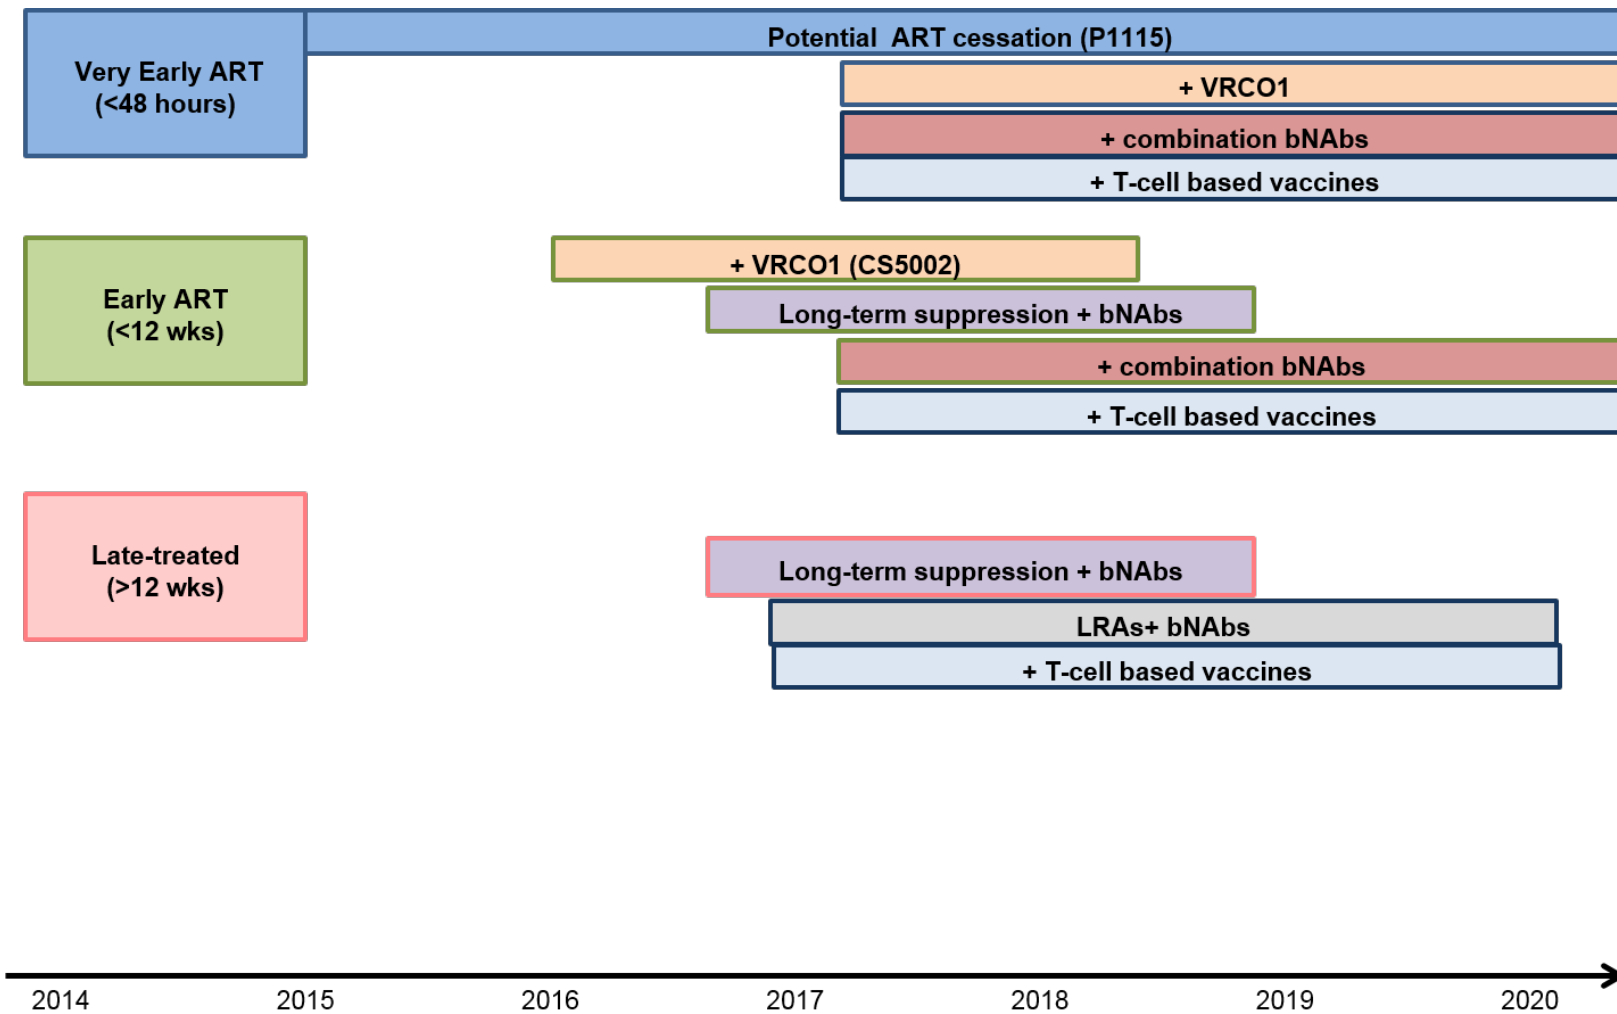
Very Early ART
(<48 hours)

Potential ART cessation (P1115)

+ VRCO1

+ combination bNAbs

+ T-cell based vaccines

Early ART
(<12 wks)

+ VRCO1 (CS5002)

Long-term suppression + bNAbs

+ combination bNAbs

+ T-cell based vaccines

Late-treated
(>12 wks)

Long-term suppression + bNAbs

LRAs+ bNAbs

+ T-cell based vaccines

2014 2015 2016 2017 2018 2019 2020